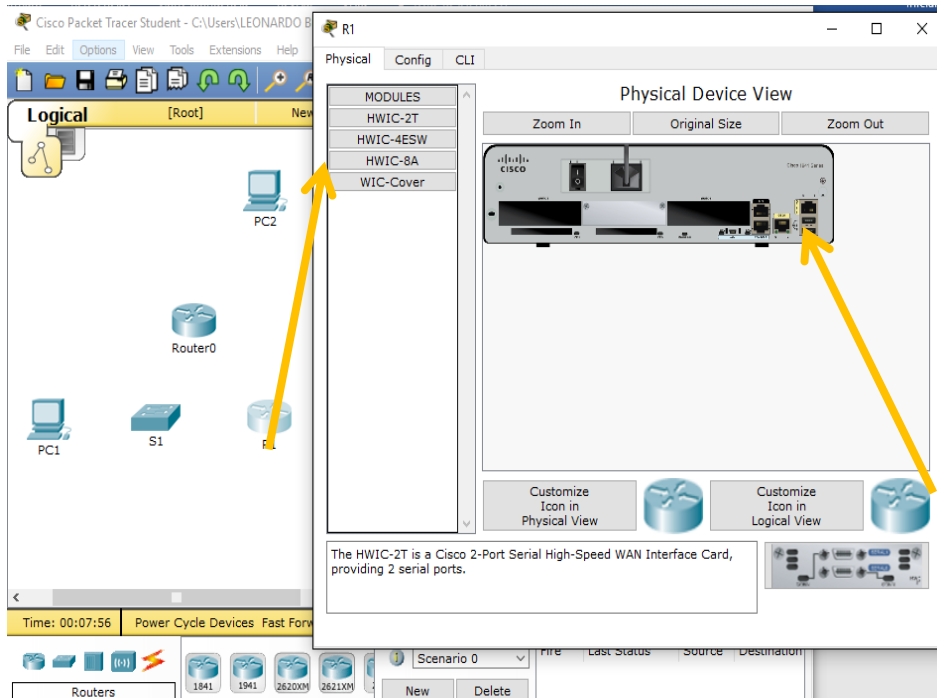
Cisco Packet Tracer Student - C:\Users\LEONARDO B

File Edit Options View Tools Extensions Help

Logical [Root] New

PC2

Router0

PC1

S1

R1

Time: 00:07:56 Power Cycle Devices Fast Forw

Routers

1841 1941 2620XM 2621XM

Scenario 0

New Delete

Fire Last Status Source Destination

R1

Physical Config CLI

MODULES
HWIC-2T
HWIC-4ESW
HWIC-8A
WIC-Cover

Physical Device View

Zoom In Original Size Zoom Out

CISCO

Customize Icon in Physical View

Customize Icon in Logical View

The HWIC-2T is a Cisco 2-Port Serial High-Speed WAN Interface Card, providing 2 serial ports.